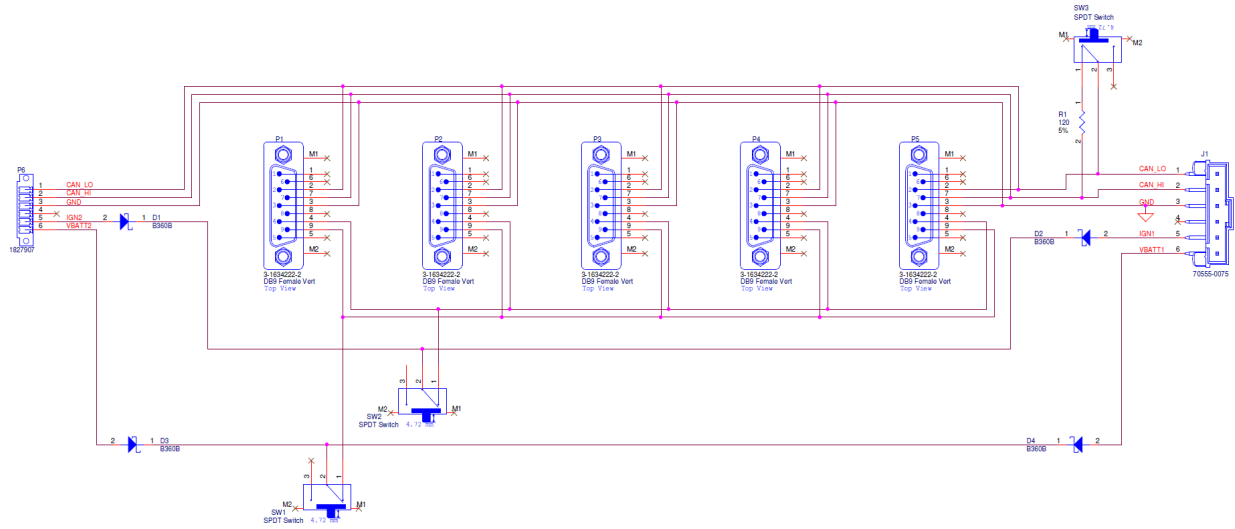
SW3
SPDT Switch
M1
M2
1
2
3

R1
120
5%

P6
1
2
3
4
5
6
1827907
CAN_LO
CAN_HI
GND
IGN2
VBATT2

2
1
D1
B360B

P1
M1
1
6
2
7
3
8
4
9
5
M2
3-1634222-2
DB9 Female Vert
Top View

P2
M1
1
6
2
7
3
8
4
9
5
M2
3-1634222-2
DB9 Female Vert
Top View

P3
M1
1
6
2
7
3
8
4
9
5
M2
3-1634222-2
DB9 Female Vert
Top View

P4
M1
1
6
2
7
3
8
4
9
5
M2
3-1634222-2
DB9 Female Vert
Top View

P5
M1
1
6
2
7
3
8
4
9
5
M2
3-1634222-2
DB9 Female Vert
Top View

J1
CAN_LO
1
CAN_HI
2
3
GND
4
IGN1
5
VBATT1
6
70555-0075

D2
B360B
1
2

3
2
1
M2
M1
SW2
SPDT Switch

2
1
D3
B360B

D4
B360B
1
2

3
2
1
M2
M1
SW1
SPDT Switch